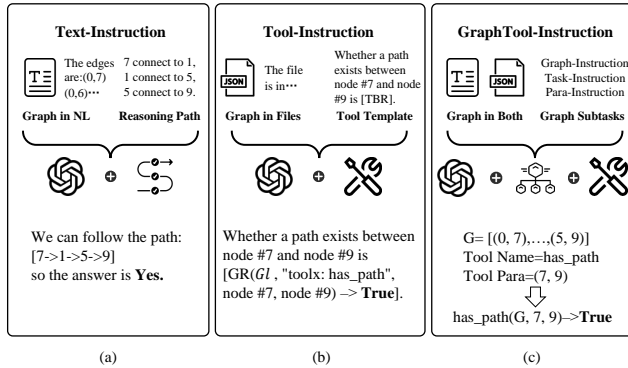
Text-Instruction

The edges are:(0,7) (0,6)···

7 connect to 1, 1 connect to 5, 5 connect to 9.

Graph in NL

Reasoning Path

We can follow the path: [7->1->5->9] so the answer is **Yes.**

(a)

Tool-Instruction

JSON

The file is in···

Whether a path exists between node #7 and node #9 is [TBR].

Graph in Files

Tool Template

Whether a path exists between node #7 and node #9 is [GR($Gl$ , "toolx: has_path", node #7, node #9) –> **True**].

(b)

GraphTool-Instruction

JSON

Graph-Instruction
Task-Instruction
Para-Instruction

Graph in Both

Graph Subtasks

G= [(0, 7),…,(5, 9)]
Tool Name=has_path
Tool Para=(7, 9)

has_path(G, 7, 9)–>**True**

(c)